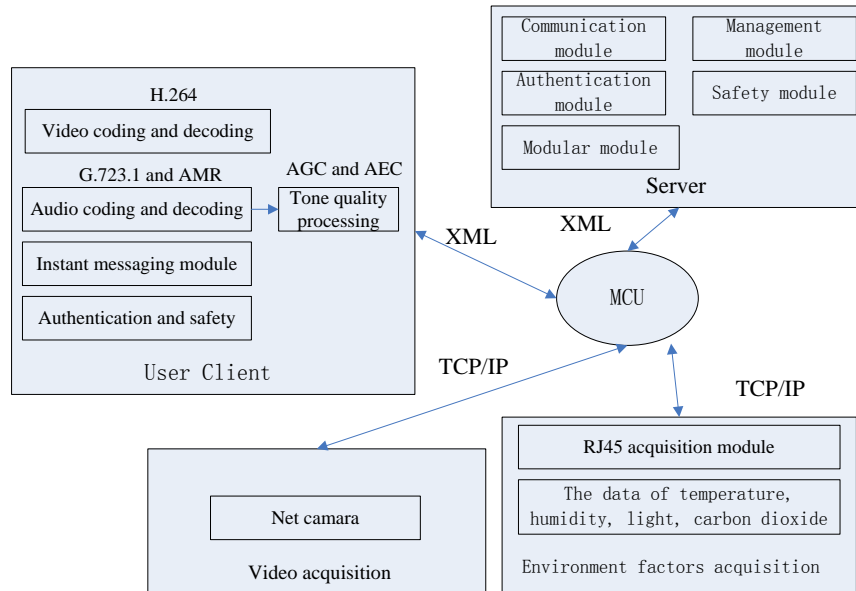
H.264

Video coding and decoding

G.723.1 and AMR

AGC and AEC

Audio coding and decoding

Tone quality processing

Instant messaging module

Authentication and safety

User Client

Communication module

Management module

Authentication module

Safety module

Modular module

Server

XML

XML

MCU

TCP/IP

TCP/IP

Net camara

Video acquisition

RJ45 acquisition module

The data of temperature, humidity, light, carbon dioxide

Environment factors acquisition